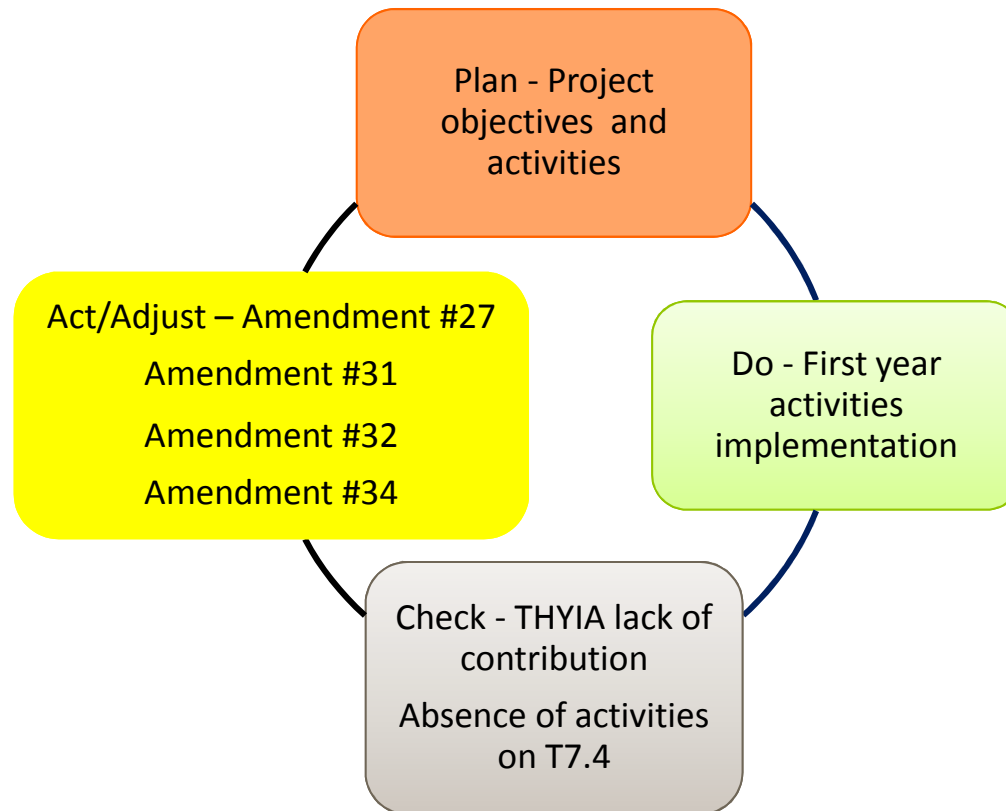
Plan - Project objectives and activities

Do - First year activities implementation

Check - THYIA lack of contribution

Absence of activities on T7.4

Act/Adjust – Amendment #27

Amendment #31

Amendment #32

Amendment #34